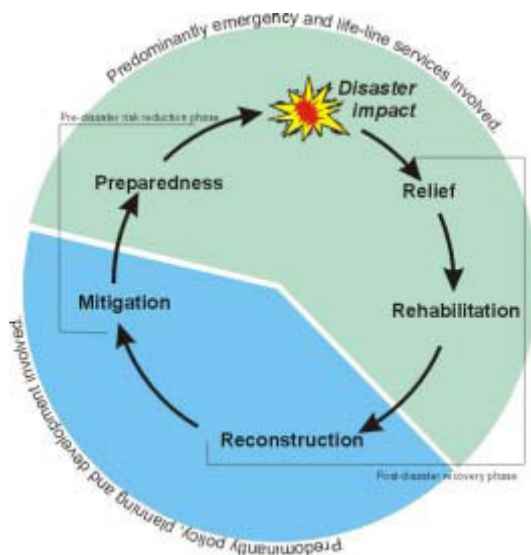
Predominantly emergency and life-line services involved.

Pre-disaster risk reduction phase

Disaster impact

Preparedness

Relief

Mitigation

Rehabilitation

Reconstruction

Post-disaster recovery phase

Predominantly policy, planning and development involved.